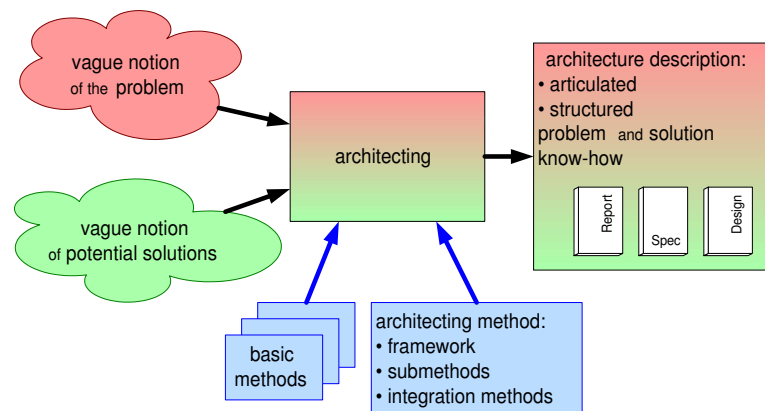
vague notion of the problem

vague notion of potential solutions

architecting

architecture description:
• articulated
• structured
problem and solution know-how

Report

Spec

Design

basic methods

architecting method:
• framework
• submethods
• integration methods